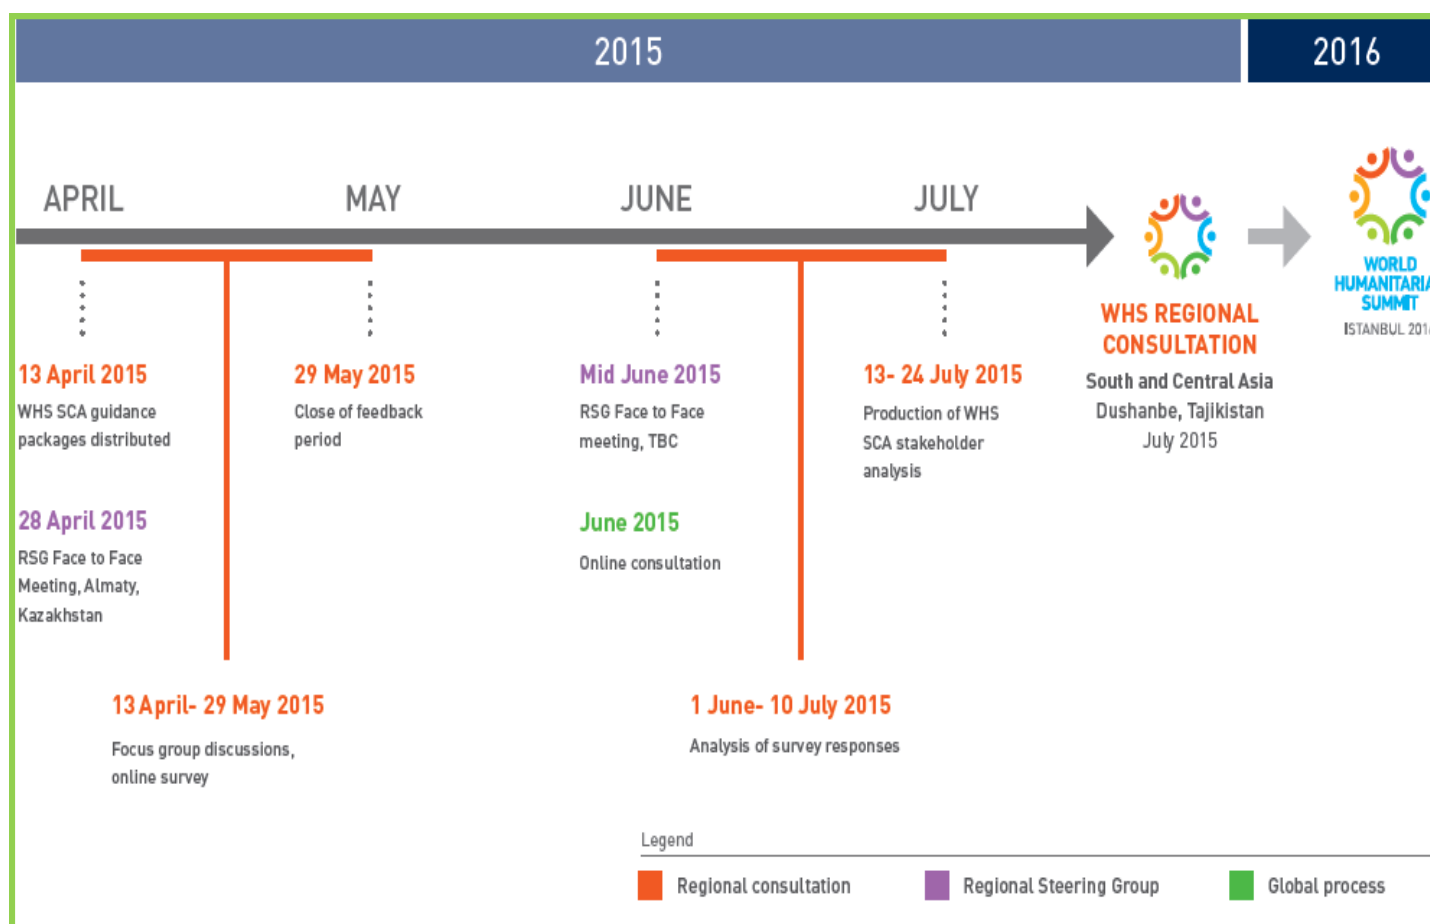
2015

2016

APRIL

MAY

JUNE

JULY

WHS REGIONAL CONSULTATION

South and Central Asia
Dushanbe, Tajikistan
July 2015

WORLD HUMANITARIA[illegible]
SUMMIT
ISTANBUL 201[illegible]

13 April 2015
WHS SCA guidance packages distributed

28 April 2015
RSG Face to Face Meeting, Almaty, Kazakhstan

29 May 2015
Close of feedback period

Mid June 2015
RSG Face to Face meeting, TBC

June 2015
Online consultation

13- 24 July 2015
Production of WHS SCA stakeholder analysis

13 April- 29 May 2015
Focus group discussions, online survey

1 June- 10 July 2015
Analysis of survey responses

Legend
Regional consultation
Regional Steering Group
Global process